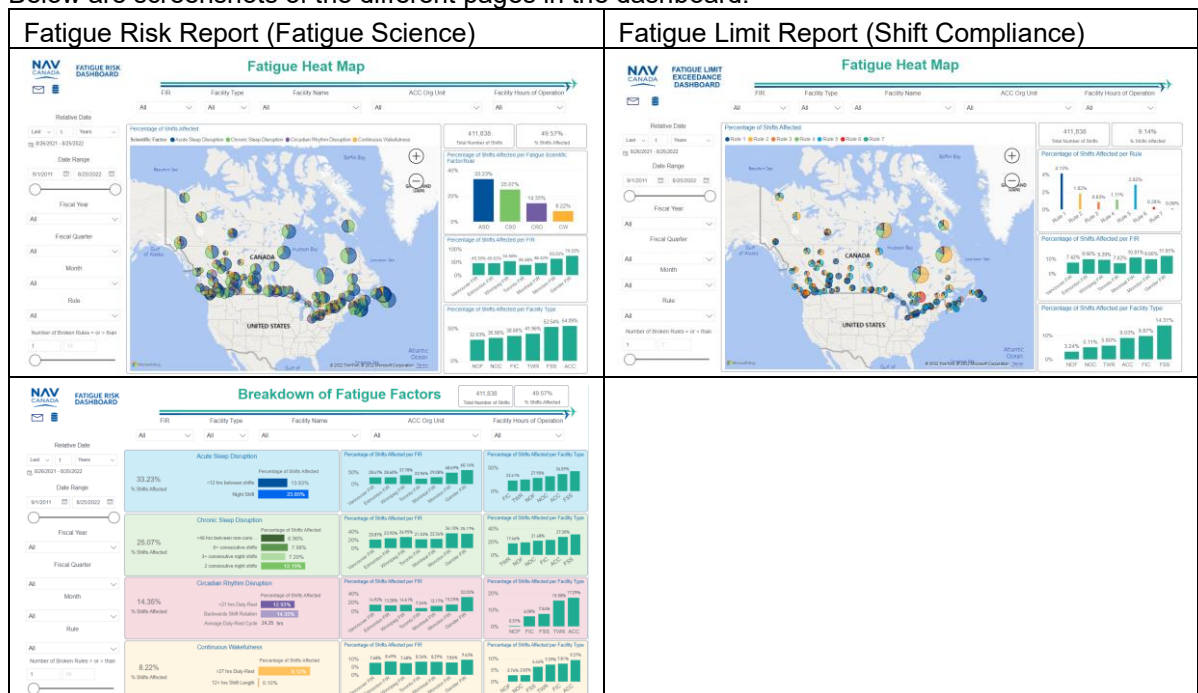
Below are screenshots of the different pages in the dashboard.

| Fatigue Risk Report (Fatigue Science) | Fatigue Limit Report (Shift Compliance) |
|---|---|
| NAV CANADA FATIGUE RISK DASHBOARD<br>Fatigue Heat Map<br>FIR Facility Type Facility Name ACC Org Unit Facility Hours of Operation<br>All All All All All<br>Relative Date<br>Last 1 Years<br>8/26/2021 - 8/25/2022<br>Date Range<br>9/1/2011 8/25/2022<br>Fiscal Year<br>All<br>Fiscal Quarter<br>All<br>Month<br>All<br>Rule<br>All<br>Number of Broken Rules > or = than<br>1<br>Percentage of Shifts Affected<br>Scientific Factor: Acute Sleep Disruption Chronic Sleep Disruption Circadian Rhythm Disruption Continuous Wakefulness<br>CANADA<br>UNITED STATES<br>411,838 Total Number of Shifts<br>49.57% % Shifts Affected<br>Percentage of Shifts Affected per Fatigue Scientific Factor/Rule<br>33.23% 25.07% 14.35% 8.22%<br>ASD CSD CRD CW<br>Percentage of Shifts Affected per FIR<br>Percentage of Shifts Affected per Facility Type<br>NOF NOC FIC TWR FSS ACC | NAV CANADA FATIGUE LIMIT EXCEEDANCE DASHBOARD<br>Fatigue Heat Map<br>FIR Facility Type Facility Name ACC Org Unit Facility Hours of Operation<br>All All All All All<br>Relative Date<br>Last 1 Years<br>8/26/2021 - 8/25/2022<br>Date Range<br>9/1/2011 8/25/2022<br>Fiscal Year<br>All<br>Fiscal Quarter<br>All<br>Month<br>All<br>Rule<br>All<br>Number of Broken Rules > or = than<br>1<br>Percentage of Shifts Affected<br>Rule 1 Rule 2 Rule 3 Rule 4 Rule 5 Rule 6 Rule 7<br>CANADA<br>UNITED STATES<br>411,838 Total Number of Shifts<br>9.14% % Shifts Affected<br>Percentage of Shifts Affected per Rule<br>Percentage of Shifts Affected per FIR<br>Percentage of Shifts Affected per Facility Type<br>14.31%<br>NOF NOC TWR ACC FIC FSS |
| NAV CANADA FATIGUE RISK DASHBOARD<br>Breakdown of Fatigue Factors<br>411,838 Total Number of Shifts<br>49.57% % Shifts Affected<br>FIR Facility Type Facility Name ACC Org Unit Facility Hours of Operation<br>Relative Date<br>Last 1 Years<br>8/26/2021 - 8/25/2022<br>Date Range<br>9/1/2011 8/25/2022<br>Fiscal Year<br>All<br>Fiscal Quarter<br>All<br>Month<br>All<br>Rule<br>All<br>Number of Broken Rules > or = than<br>1<br>Acute Sleep Disruption<br>33.23% % Shifts Affected<br>Percentage of Shifts Affected<br><12 hrs between shifts 13.63%<br>Night Shift 23.60%<br>Chronic Sleep Disruption<br>25.07% % Shifts Affected<br><48 hrs between non-cons 8.56%<br>6+ consecutive shifts 7.58%<br>3+ consecutive night shifts 7.20%<br>2 consecutive night shifts 13.19%<br>Circadian Rhythm Disruption<br>14.35% % Shifts Affected<br><27 hrs Duty-Rest 12.93%<br>Backwards Shift Rotation 14.35%<br>Average Duty-Rest Cycle 24.25 hrs<br>Continuous Wakefulness<br>8.22% % Shifts Affected<br><27 hrs Duty-Rest 8.12%<br>12+ hrs Shift Length 0.10%<br>Percentage of Shifts Affected per FIR<br>Percentage of Shifts Affected per Facility Type | |